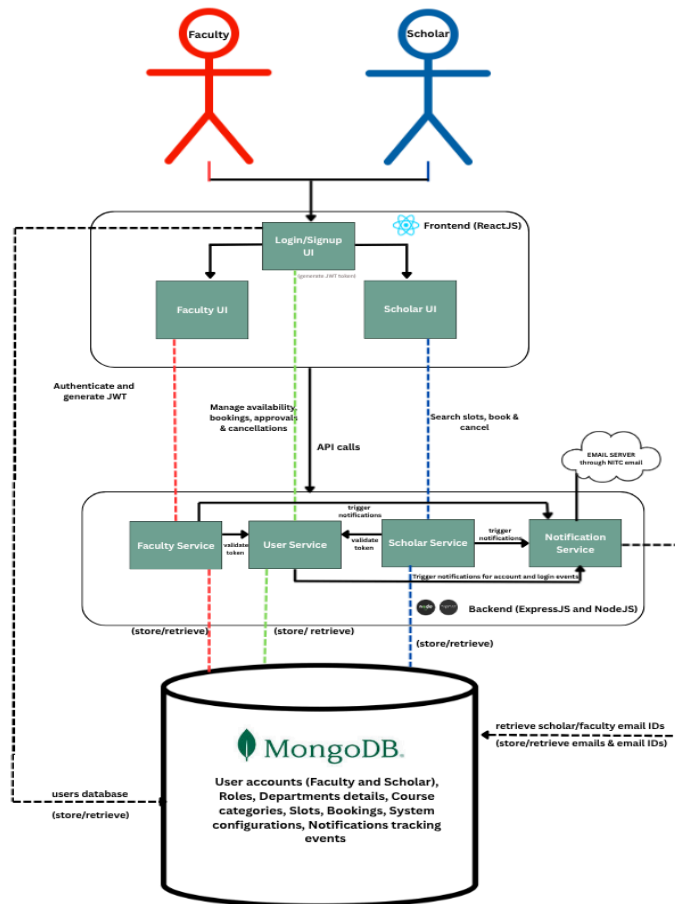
Faculty

Scholar

Frontend (ReactJS)

Login/Signup UI

generate JWT token

Faculty UI

Scholar UI

Authenticate and generate JWT

Manage availability, bookings, approvals & cancellations

API calls

Search slots, book & cancel

EMAIL SERVER through NITC email

trigger notifications

Faculty Service

validate token

User Service

validate token

Scholar Service

trigger notifications

Notification Service

Trigger notifications for account and login events

Backend (ExpressJS and NodeJS)

(store/retrieve)

(store/ retrieve)

(store/retrieve)

MongoDB.

retrieve scholar/faculty email IDs

(store/retrieve emails & email IDs)

users database

(store/retrieve)

User accounts (Faculty and Scholar), Roles, Departments details, Course categories, Slots, Bookings, System configurations, Notifications tracking events